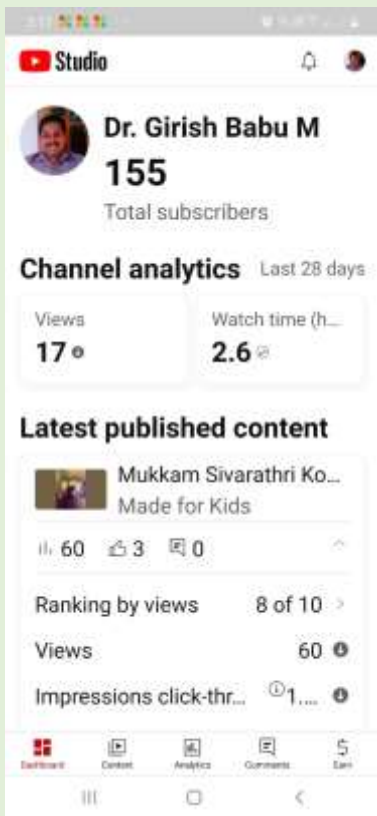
Studio

Dr. Girish Babu M
155
Total subscribers

Channel analytics Last 28 days

Views
17

Watch time (h...
2.6

Latest published content

Mukkam Sivarathri Ko...
Made for Kids

60 3 0

Ranking by views 8 of 10

Views 60

Impressions click-thr... 1....

Dashboard Content Analytics Comments Earn